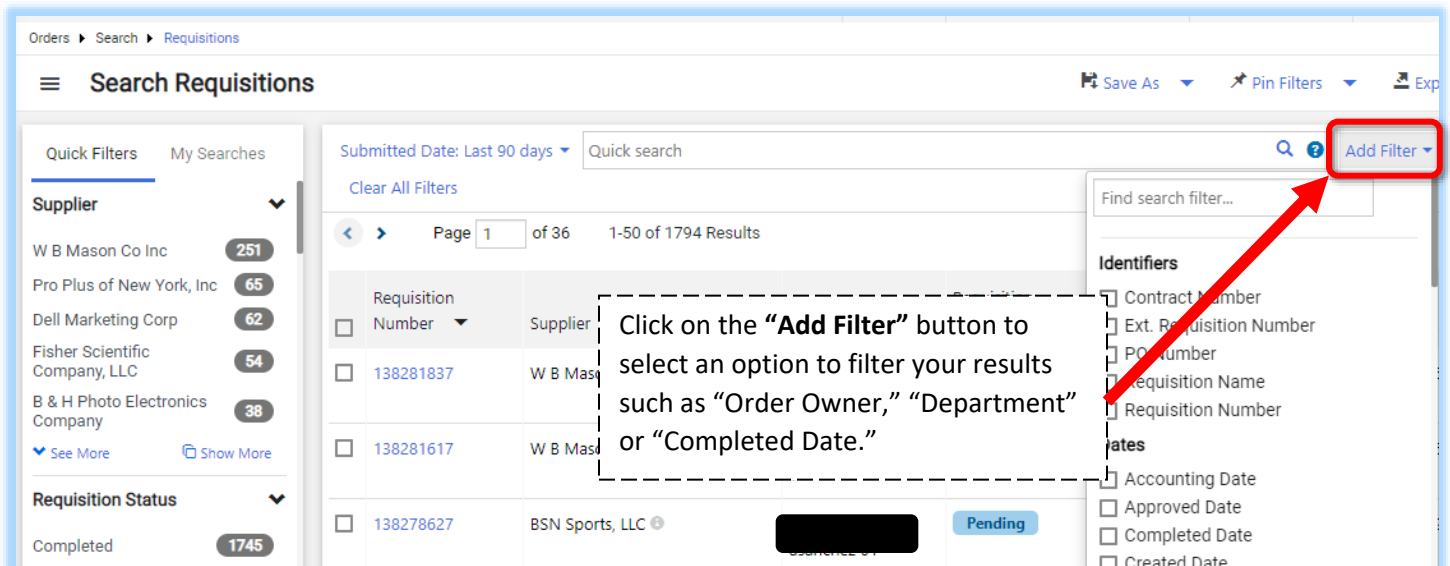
Orders ▸ Search ▸ Requisitions

Search Requisitions

Save As
Pin Filters
Exp

Quick Filters
My Searches

Supplier

W B Mason Co Inc 251
Pro Plus of New York, Inc 65
Dell Marketing Corp 62
Fisher Scientific Company, LLC 54
B & H Photo Electronics Company 38

See More
Show More

Requisition Status

Completed 1745

Submitted Date: Last 90 days
Quick search
Add Filter

Clear All Filters

Page 1 of 36 1-50 of 1794 Results

| | Requisition Number | Supplier | | |
|---|---|---|---|---|
| | 138281837 | W B Mas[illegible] | | |
| | 138281617 | W B Mas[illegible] | | |
| | 138278627 | BSN Sports, LLC | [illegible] | Pending |

Find search filter...

Identifiers
Contract Number
Ext. Requisition Number
PO Number
Requisition Name
Requisition Number
Dates
Accounting Date
Approved Date
Completed Date
Created Date

Click on the **"Add Filter"** button to select an option to filter your results such as "Order Owner," "Department" or "Completed Date."